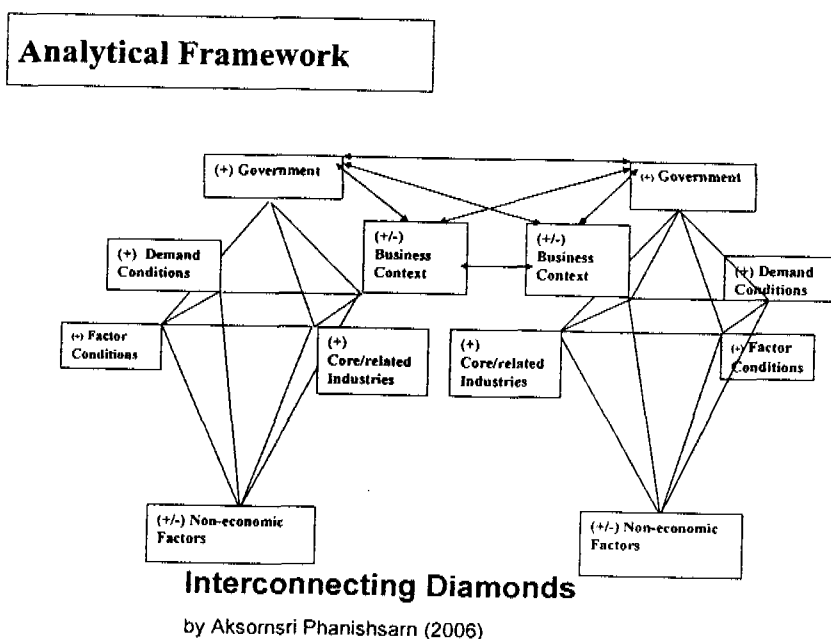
Analytical Framework

(+) Government

(+) Government

(+) Demand Conditions

(+/-) Business Context

(+/-) Business Context

(+) Demand Conditions

(+) Factor Conditions

(+) Core/related Industries

(+) Core/related Industries

(+) Factor Conditions

(+/-) Non-economic Factors

(+/-) Non-economic Factors

Interconnecting Diamonds

by Aksornsri Phanishsarn (2006)